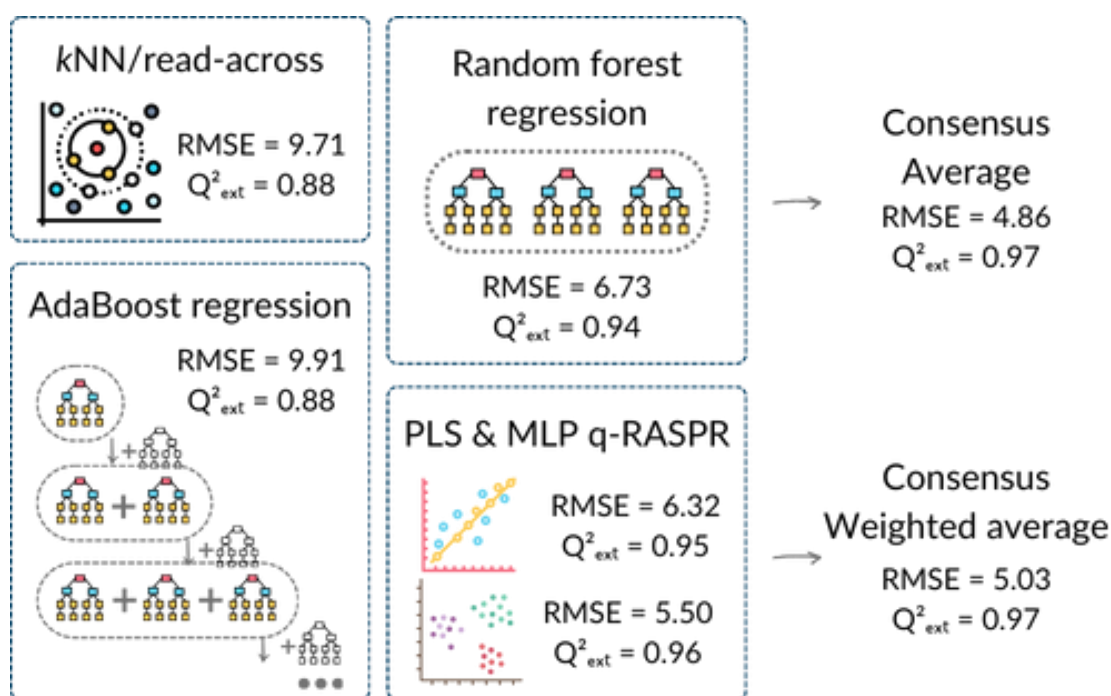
*k*NN/read-across

RMSE = 9.71
$Q^2_{ext}$ = 0.88

Random forest regression

RMSE = 6.73
$Q^2_{ext}$ = 0.94

Consensus Average
RMSE = 4.86
$Q^2_{ext}$ = 0.97

AdaBoost regression

RMSE = 9.91
$Q^2_{ext}$ = 0.88

PLS & MLP q-RASPR

RMSE = 6.32
$Q^2_{ext}$ = 0.95

RMSE = 5.50
$Q^2_{ext}$ = 0.96

Consensus Weighted average
RMSE = 5.03
$Q^2_{ext}$ = 0.97